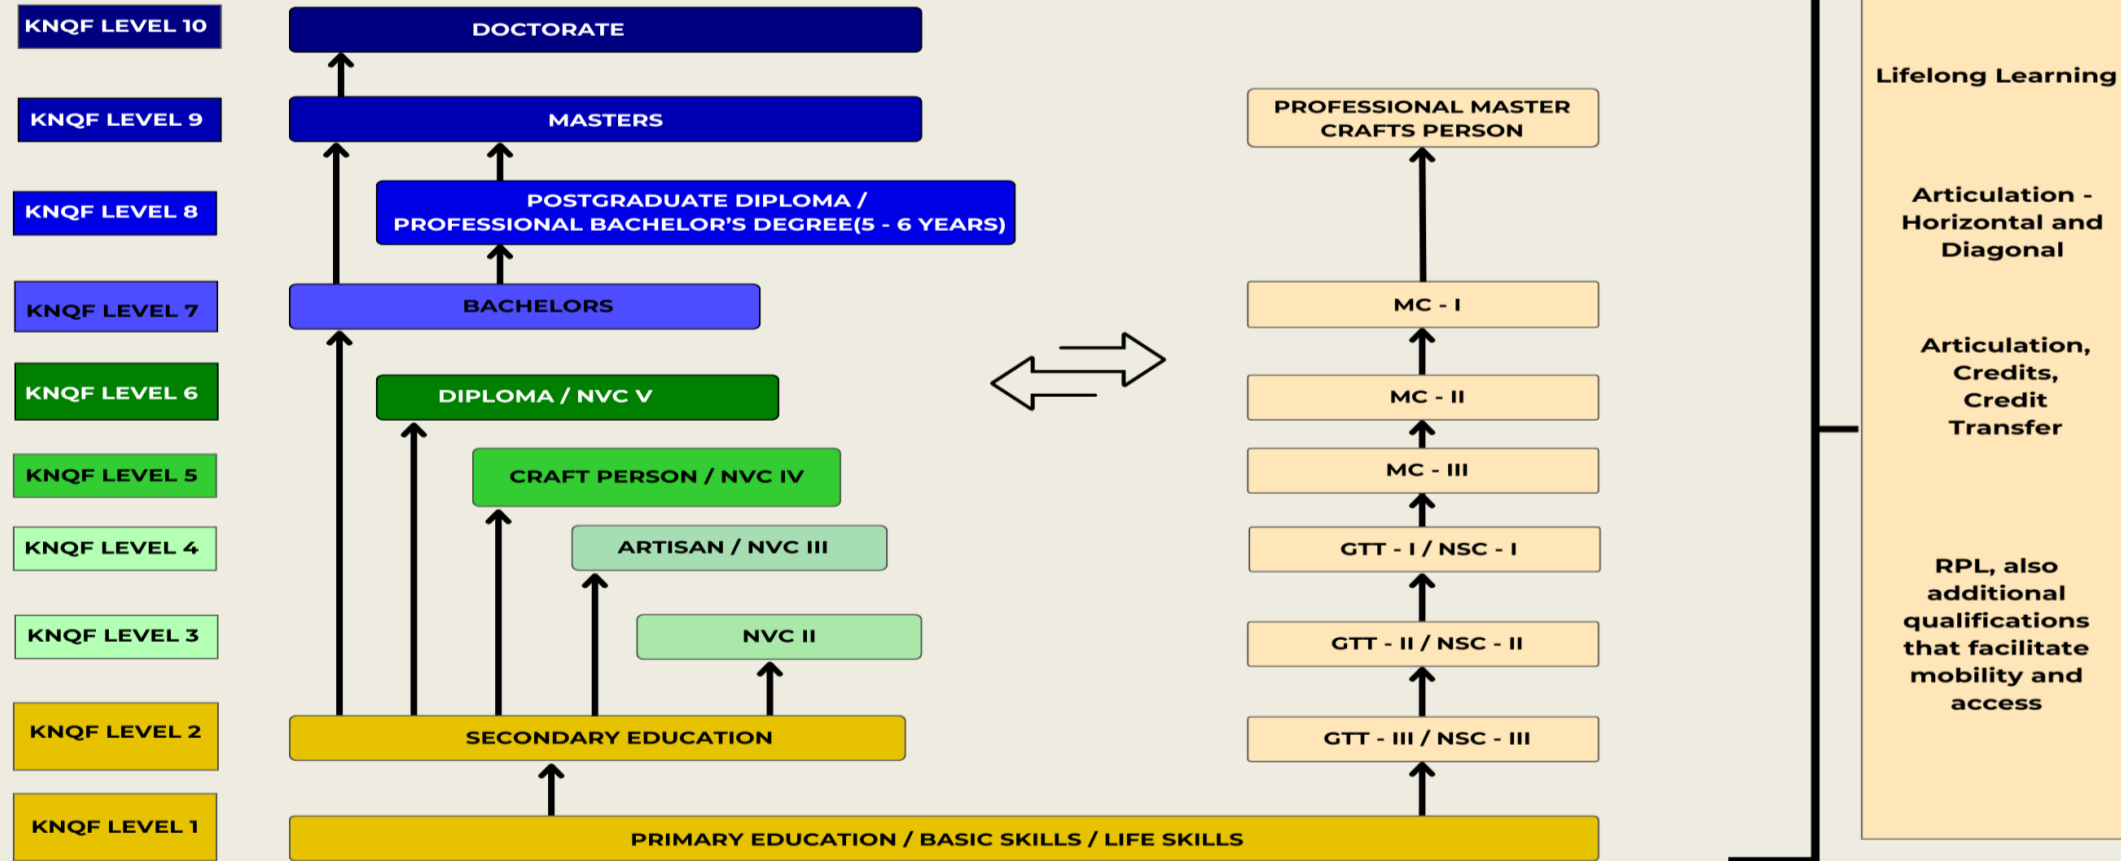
KNQF LEVEL 10

DOCTORATE

KNQF LEVEL 9

MASTERS

PROFESSIONAL MASTER CRAFTS PERSON

Lifelong Learning

KNQF LEVEL 8

POSTGRADUATE DIPLOMA / PROFESSIONAL BACHELOR'S DEGREE(5 - 6 YEARS)

Articulation - Horizontal and Diagonal

KNQF LEVEL 7

BACHELORS

MC - I

KNQF LEVEL 6

DIPLOMA / NVC V

MC - II

Articulation, Credits, Credit Transfer

KNQF LEVEL 5

CRAFT PERSON / NVC IV

MC - III

KNQF LEVEL 4

ARTISAN / NVC III

GTT - I / NSC - I

KNQF LEVEL 3

NVC II

GTT - II / NSC - II

RPL, also additional qualifications that facilitate mobility and access

KNQF LEVEL 2

SECONDARY EDUCATION

GTT - III / NSC - III

KNQF LEVEL 1

PRIMARY EDUCATION / BASIC SKILLS / LIFE SKILLS